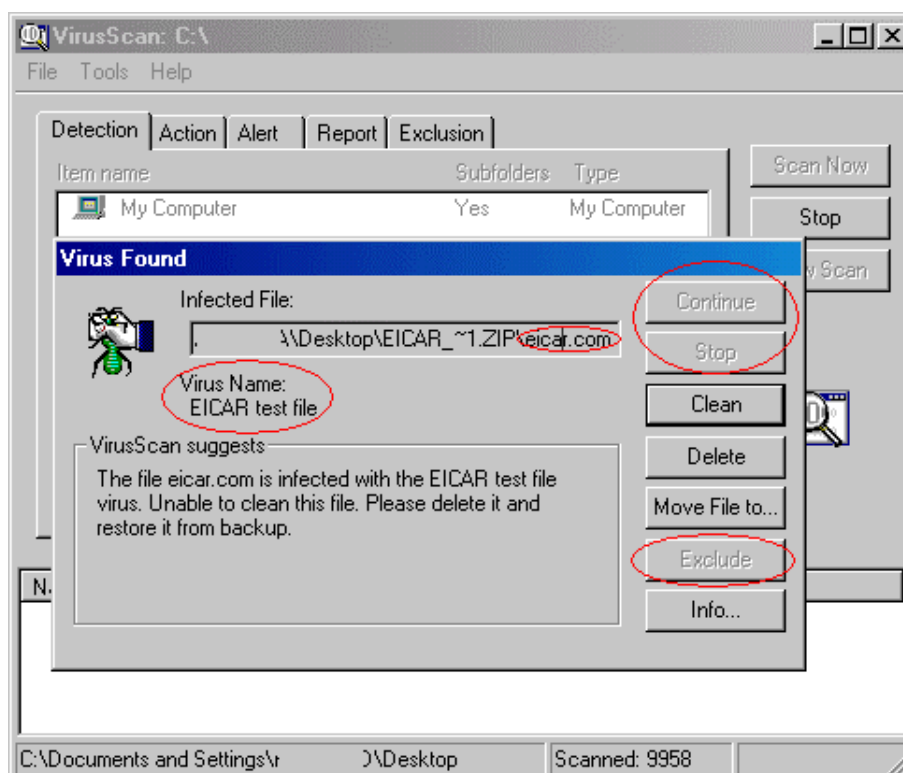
VirusScan: C:\

File Tools Help

Detection | Action | Alert | Report | Exclusion

Item name | Subfolders | Type
My Computer | Yes | My Computer

Scan Now
Stop
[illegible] Scan

Virus Found

Infected File:
. \\Desktop\EICAR_~1.ZIP\eicar.com

Virus Name:
EICAR test file

VirusScan suggests
The file eicar.com is infected with the EICAR test file virus. Unable to clean this file. Please delete it and restore it from backup.

Continue
Stop
Clean
Delete
Move File to...
Exclude
Info...

N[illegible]

C:\Documents and Settings\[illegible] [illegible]\Desktop | Scanned: 9958